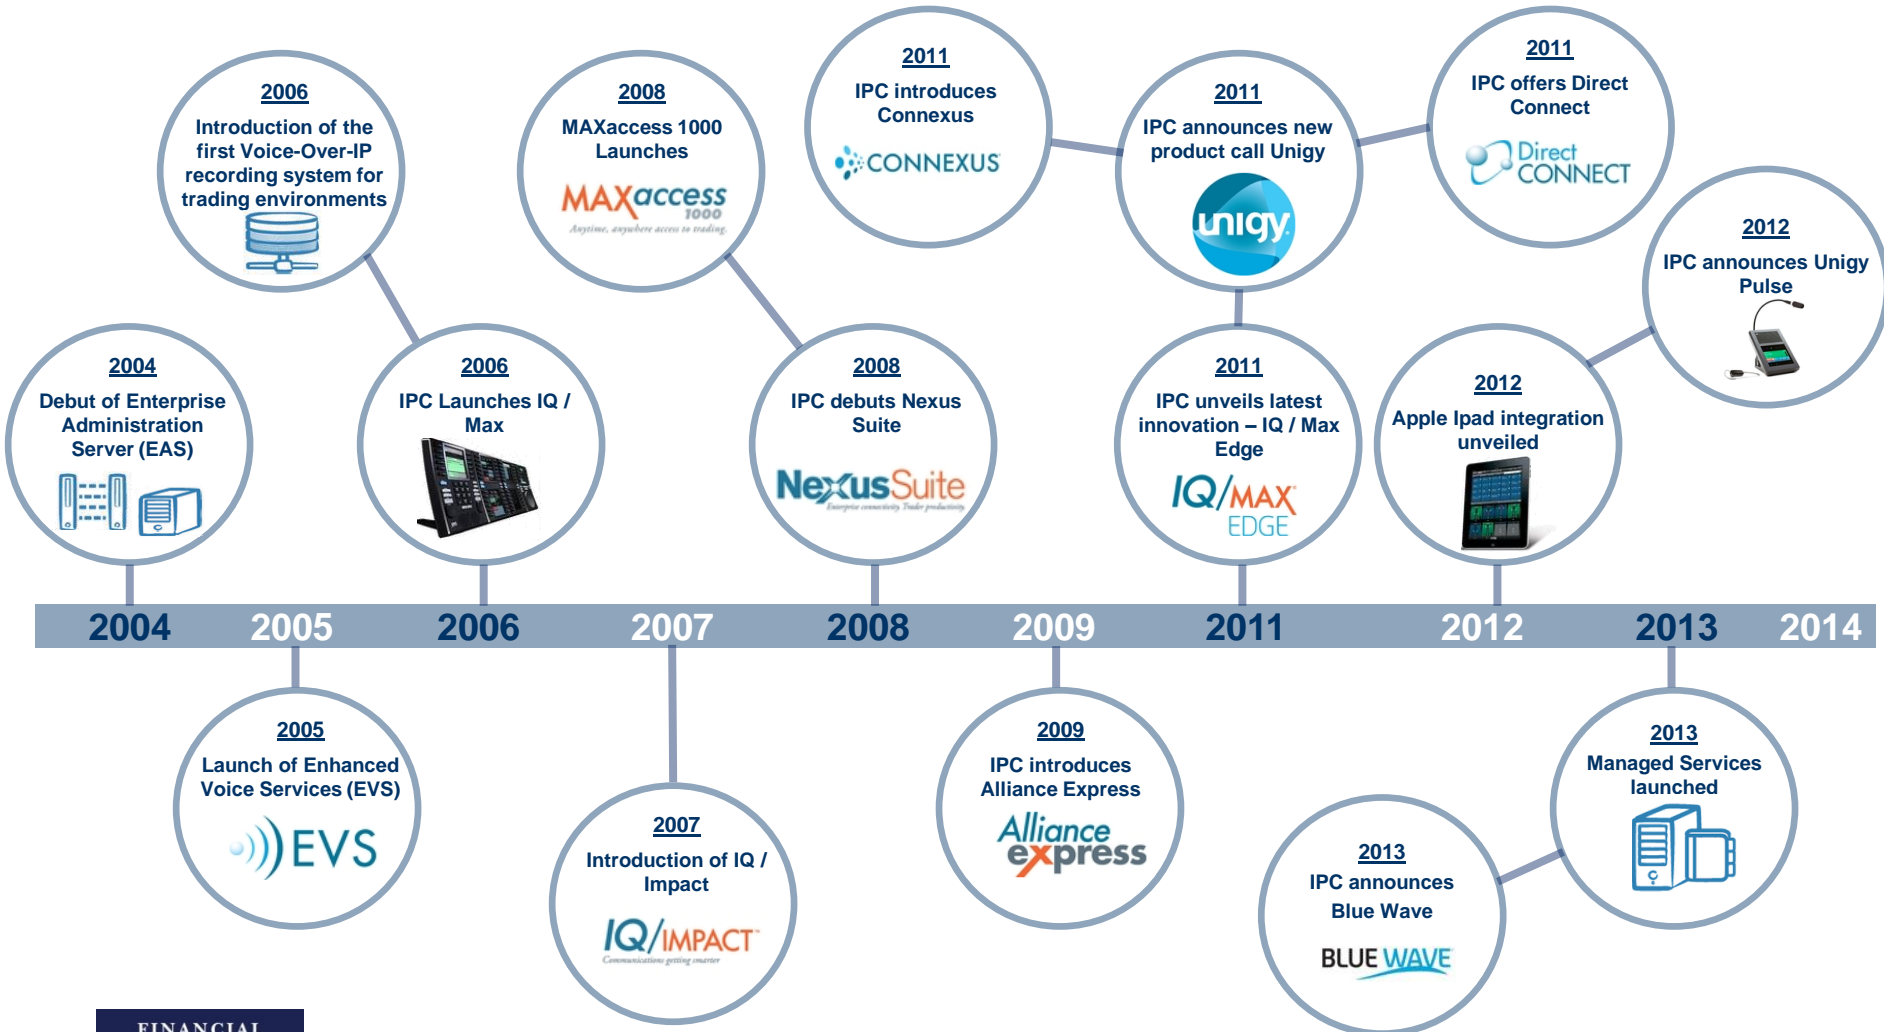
2006
Introduction of the first Voice-Over-IP recording system for trading environments

2008
MAXaccess 1000 Launches
MAXaccess 1000
Anytime, anywhere access to trading.

2011
IPC introduces Connexus
CONNEXUS

2011
IPC announces new product call Unigy
unigy

2011
IPC offers Direct Connect
Direct CONNECT

2012
IPC announces Unigy Pulse

2004
Debut of Enterprise Administration Server (EAS)

2006
IPC Launches IQ / Max

2008
IPC debuts Nexus Suite
NexusSuite
Enterprise connectivity. Trader productivity.

2011
IPC unveils latest innovation – IQ / Max Edge
IQ/MAX EDGE

2012
Apple Ipad integration unveiled

2004 2005 2006 2007 2008 2009 2011 2012 2013 2014

2005
Launch of Enhanced Voice Services (EVS)
EVS

2007
Introduction of IQ / Impact
IQ/IMPACT
Communications getting smarter

2009
IPC introduces Alliance Express
Alliance express

2013
Managed Services launched

2013
IPC announces Blue Wave
BLUE WAVE

FINANCIAL